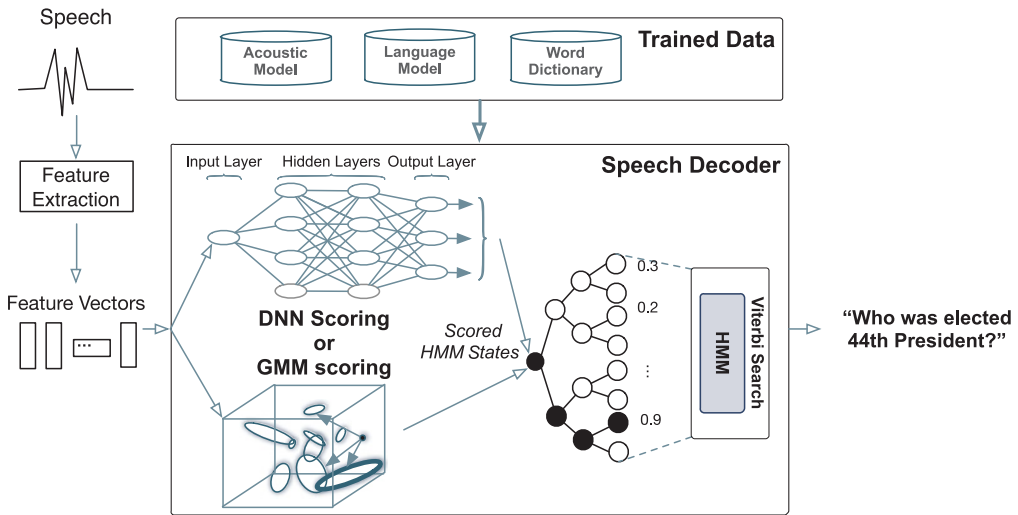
Speech

Feature Extraction

Feature Vectors

...

Acoustic Model

Language Model

Word Dictionary

Trained Data

Speech Decoder

Input Layer

Hidden Layers

Output Layer

DNN Scoring
or
GMM scoring

Scored HMM States

0.3

0.2

⋮

0.9

HMM

Viterbi Search

"Who was elected 44th President?"